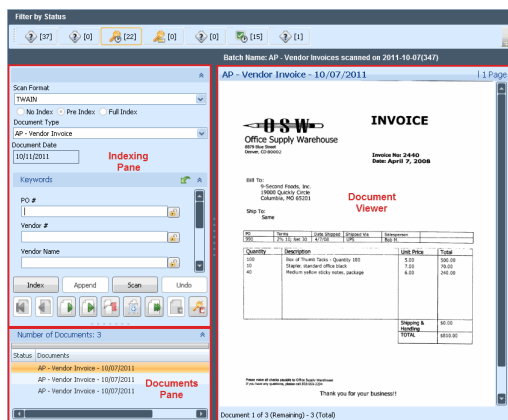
Filter by Status

[37] [0] [22] [0] [0] [15] [1]

Batch Name: AP - Vendor Invoices scanned on 2011-10-07(347)

Scan Format
TWAIN
No Index Pre Index Full Index
Document Type
AP - Vendor Invoice
Document Date
10/11/2011

Indexing Pane

Keywords
PO #
Vendor #
Vendor Name

Index Append Scan Undo

Number of Documents: 3
Status Documents
AP - Vendor Invoice - 10/07/2011
AP - Vendor Invoice - 10/07/2011
AP - Vendor Invoice - 10/07/2011

Documents Pane

AP - Vendor Invoice - 10/07/2011 | 1 Page

OSW
Office Supply Warehouse
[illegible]
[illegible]

INVOICE

Invoice No: 2440
Date: April 7, 2008

Bill To:
9-Second Foods, Inc.
19000 Quickly Circle
Columbia, MO 65201

Ship To:
Same

Document Viewer

| PO | Terms | Date Shipped | Shipped Via | Salesperson |
|---|---|---|---|---|
| 991 | 2% 10, Net 30 | 4/7/08 | UPS | Bob M. |

| Quantity | Description | Unit Price | Total |
|---|---|---|---|
| 100 | Box of Thumb Tacks - Quantity 185 | 5.00 | 500.00 |
| 10 | Stapler, standard office black | 7.00 | 70.00 |
| 40 | Medium yellow sticky notes, package | 6.00 | 240.00 |
| | | Shipping & Handling | 60.00 |
| | | TOTAL | $810.00 |

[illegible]
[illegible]

Thank you for your business!!

Document 1 of 3 (Remaining) - 3 (Total)